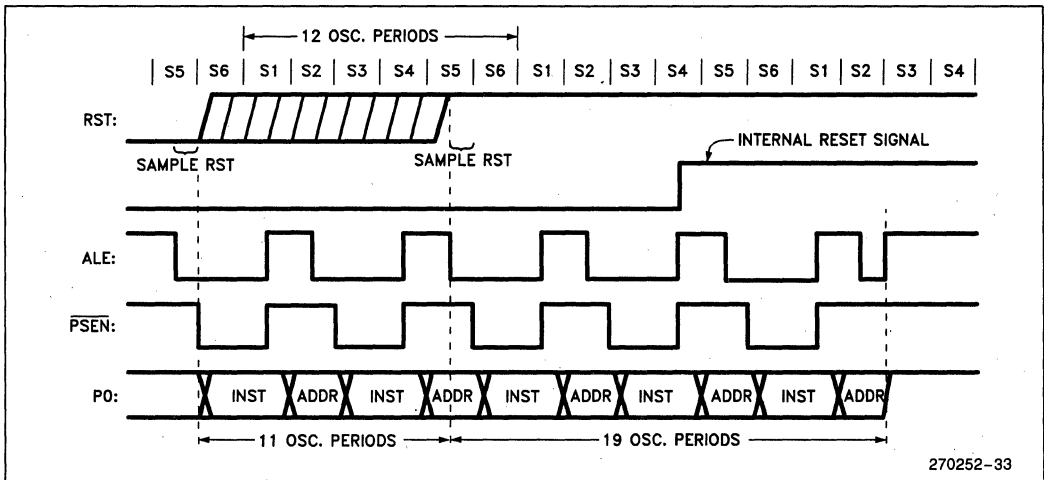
12 OSC. PERIODS

| S5 | S6 | S1 | S2 | S3 | S4 | S5 | S6 | S1 | S2 | S3 | S4 | S5 | S6 | S1 | S2 | S3 | S4 |

RST:

SAMPLE RST

SAMPLE RST

INTERNAL RESET SIGNAL

ALE:

$\overline{PSEN}$:

P0:

INST ADDR INST ADDR INST ADDR INST ADDR INST ADDR

11 OSC. PERIODS

19 OSC. PERIODS

270252–33